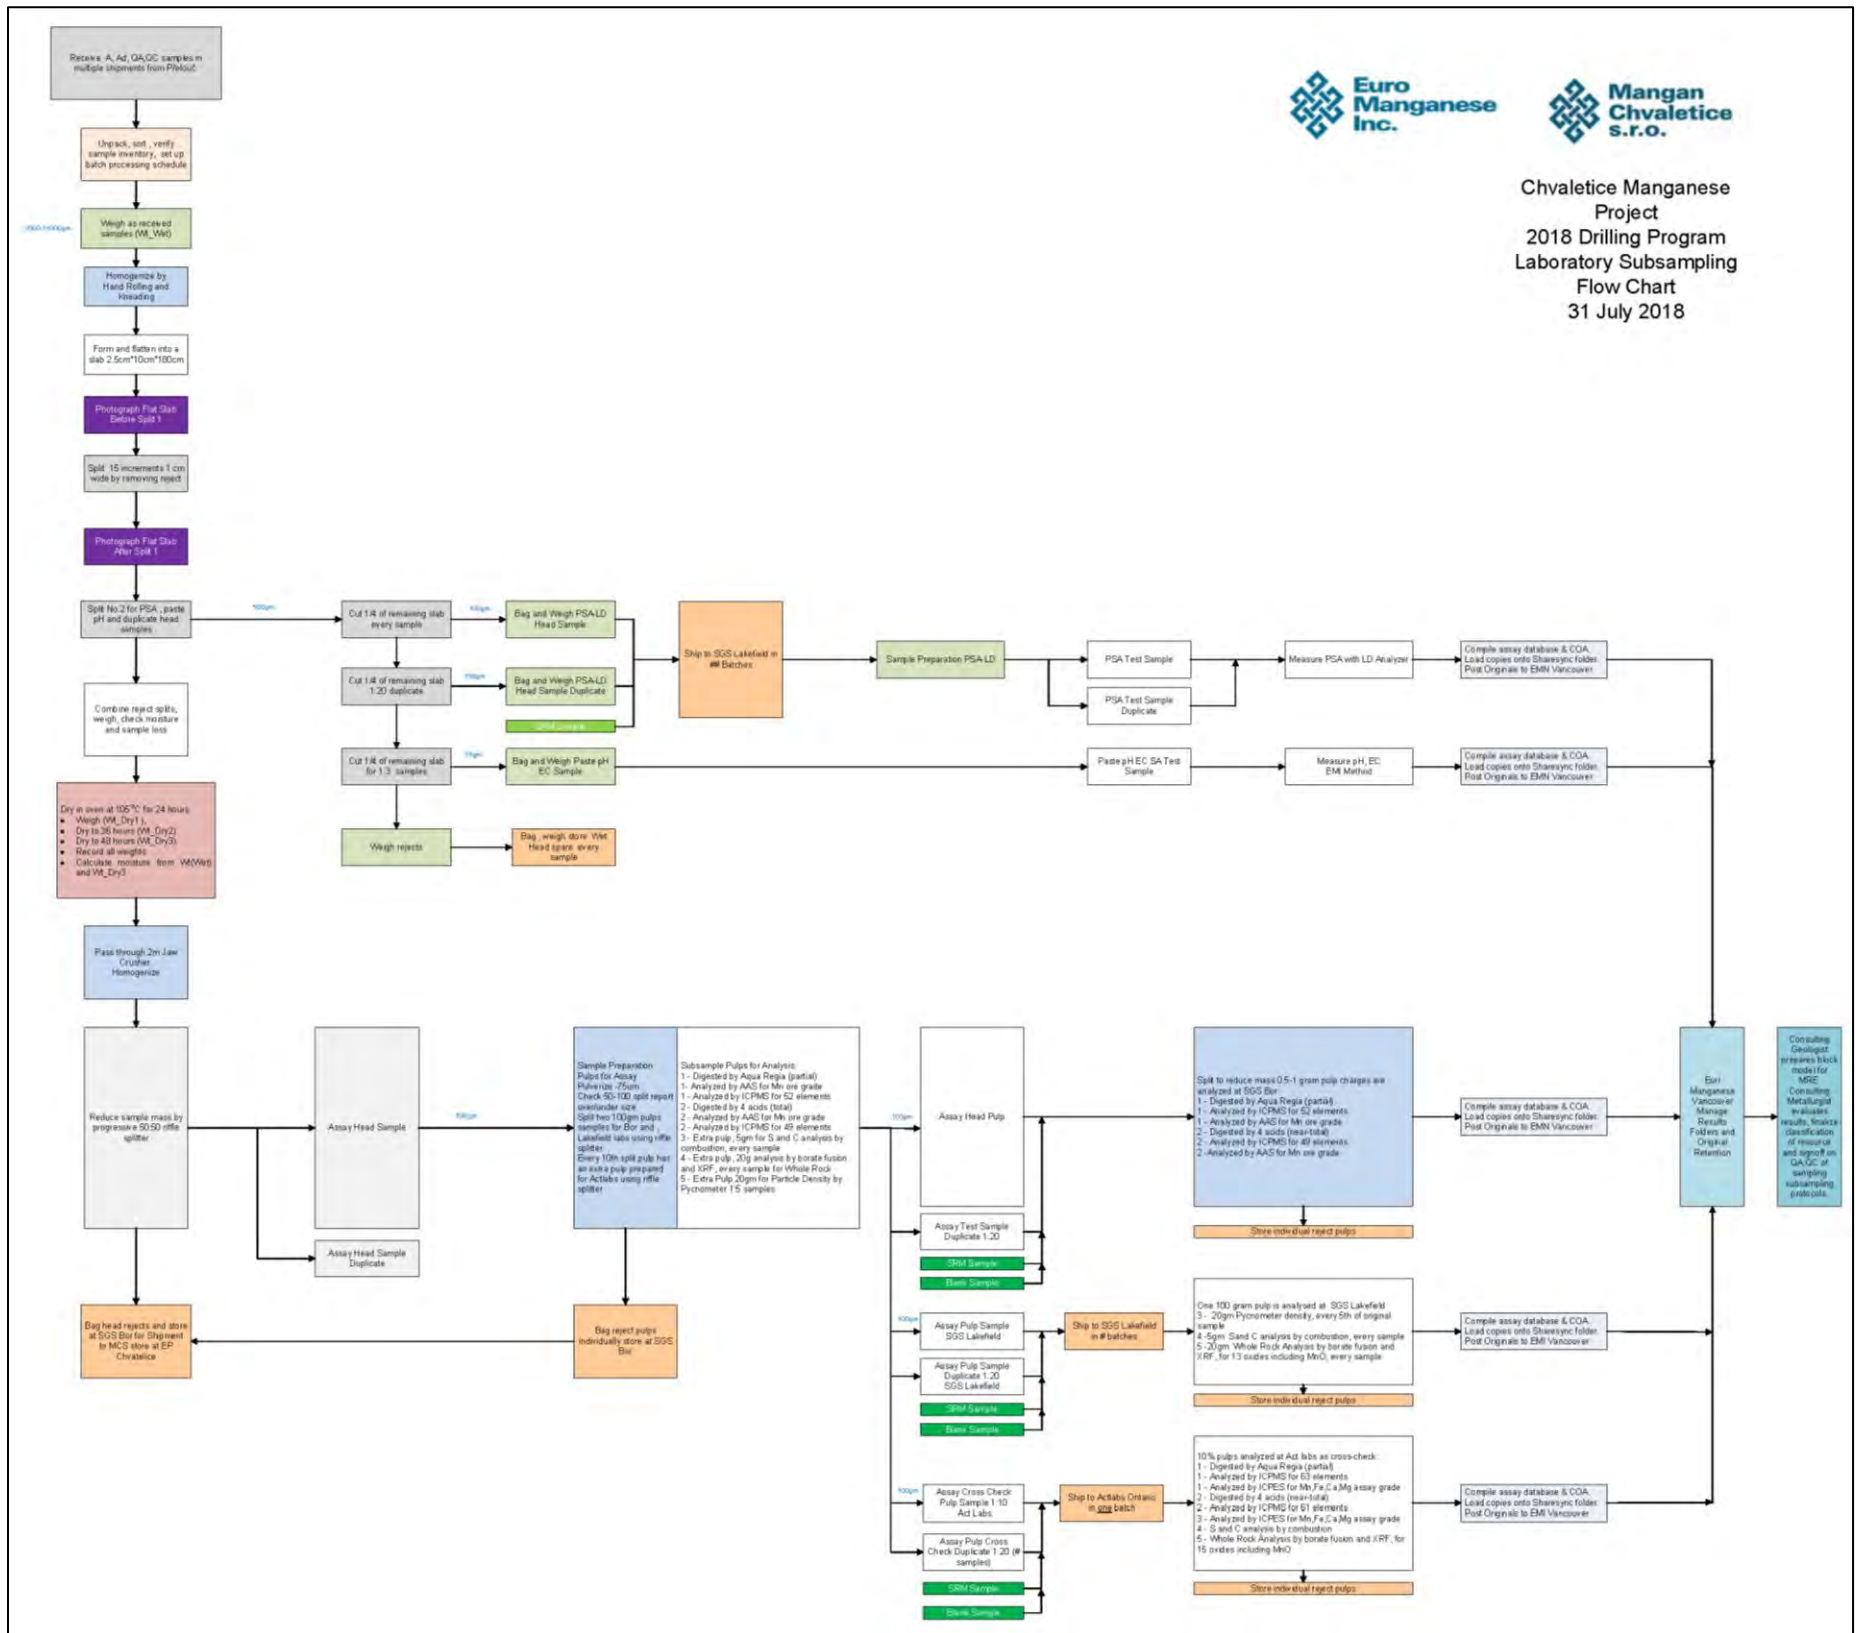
Euro Manganese Inc.

Mangan Chvaletice s.r.o.

Chvaletice Manganese Project
2018 Drilling Program
Laboratory Subsampling
Flow Chart
31 July 2018

Receive A, Ad, QA,QC samples in multiple shipments from Přelouč

Unpack, sort, verify sample inventory, set up batch processing schedule

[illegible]

Weigh as received samples (Wt_Wet)

Homogenize by Hand Rolling and Kneading

Form and flatten into a slab 2.5cm*10cm*100cm

Photograph Flat Slab Before Split 1

Split 15 increments 1 cm wide by removing reject

Photograph Flat Slab After Split 1

Split No.2 for PSA, paste pH and duplicate head samples

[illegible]

Cut 1/4 of remaining slab every sample

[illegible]

Bag and Weigh PSA-LD Head Sample

Cut 1/4 of remaining slab 1:20 duplicate

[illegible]

Bag and Weigh PSA-LD Head Sample Duplicate

SRM Sample

Ship to SGS Lakefield in ## Batches

Sample Preparation PSA-LD

PSA Test Sample

PSA Test Sample Duplicate

Measure PSA with LD Analyzer

Compile assay database & COA. Load copies onto Sharesync folder. Post Originals to EMN Vancouver

Cut 1/4 of remaining slab for 1:3 samples

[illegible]

Bag and Weigh Paste pH EC Sample

Paste pH EC SA Test Sample

Measure pH, EC EMI Method

Compile assay database & COA. Load copies onto Sharesync folder. Post Originals to EMN Vancouver

Combine reject splits, weigh, check moisture and sample loss

Weigh rejects

Bag, weigh store Wet Head spare every sample

Dry in oven at 105°C for 24 hours
• Weigh (Wt_Dry1),
• Dry to 36 hours (Wt_Dry2)
• Dry to 48 hours (Wt_Dry3)
• Record all weights
• Calculate moisture from Wt(Wet) and Wt_Dry3

Pass through 2m Jaw Crusher Homogenize

Reduce sample mass by progressive 50:50 riffle splitter

Assay Head Sample

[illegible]

Assay Head Sample Duplicate

Sample Preparation Pulps for Assay
Pulverize -75um
Check 50-100 split report overs/under size
Split two 100gm pulps samples for Bor and Lakefield labs using riffle splitter
Every 10th split pulp has an extra pulp prepared for Actlabs using riffle splitter

Subsample Pulps for Analysis:
1 - Digested by Aqua Regia (partial)
1 - Analyzed by AAS for Mn ore grade
1 - Analyzed by ICPMS for 52 elements
2 - Digested by 4 acids (total)
2 - Analyzed by AAS for Mn ore grade
2 - Analyzed by ICPMS for 49 elements
3 - Extra pulp, 5gm for S and C analysis by combustion, every sample
4 - Extra pulp, 20g analysis by borate fusion and XRF, every sample for Whole Rock
5 - Extra Pulp 20gm for Particle Density by Pycnometer 1:5 samples

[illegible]

Assay Head Pulp

Assay Test Sample Duplicate 1:20

SRM Sample

Blank Sample

Split to reduce mass 0.5-1 gram pulp charges are analyzed at SGS Bor:
1 - Digested by Aqua Regia (partial)
1 - Analyzed by ICPMS for 52 elements
1 - Analyzed by AAS for Mn ore grade
2 - Digested by 4 acids (near-total)
2 - Analyzed by ICPMS for 49 elements
2 - Analyzed by AAS for Mn ore grade

Store individual reject pulps

Compile assay database & COA. Load copies onto Sharesync folder. Post Originals to EMN Vancouver

Euro Manganese Vancouver Manage Results Folders and Original Retention

Consulting Geologist prepares block model for MRE. Consulting Metallurgist evaluates results, finalize classification of resource and signoff on QA,QC of sampling subsampling protocols.

Bag head rejects and store at SGS Bor for Shipment to MCS store at EP Chvaletice

Bag reject pulps individually store at SGS Bor

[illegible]

Assay Pulp Sample SGS Lakefield

Assay Pulp Sample Duplicate 1:20 SGS Lakefield

SRM Sample

Blank Sample

Ship to SGS Lakefield in # batches

One 100 gram pulp is analysed at SGS Lakefield
3 - 20gm Pycnometer density, every 5th of original sample
4 -5gm S and C analysis by combustion, every sample
5 -20gm Whole Rock Analysis by borate fusion and XRF, for 13 oxides including MnO, every sample

Store individual reject pulps

Compile assay database & COA. Load copies onto Sharesync folder. Post Originals to EMI Vancouver

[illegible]

Assay Cross Check Pulp Sample 1:10 Act Labs

Assay Pulp Cross Check Duplicate 1:20 (# sampled)

SRM Sample

Blank Sample

Ship to Actlabs Ontario in one batch

10% pulps analyzed at Act labs as cross-check:
1 - Digested by Aqua Regia (partial)
1 - Analyzed by ICPMS for 63 elements
1 - Analyzed by ICPES for Mn,Fe,Ca,Mg assay grade
2 - Digested by 4 acids (near-total)
2 - Analyzed by ICPMS for 61 elements
3 - Analyzed by ICPES for Mn,Fe,Ca,Mg assay grade
4 - S and C analysis by combustion
5 - Whole Rock Analysis by borate fusion and XRF, for 15 oxides including MnO

Store individual reject pulps

Compile assay database & COA. Load copies onto Sharesync folder. Post Originals to EMI Vancouver